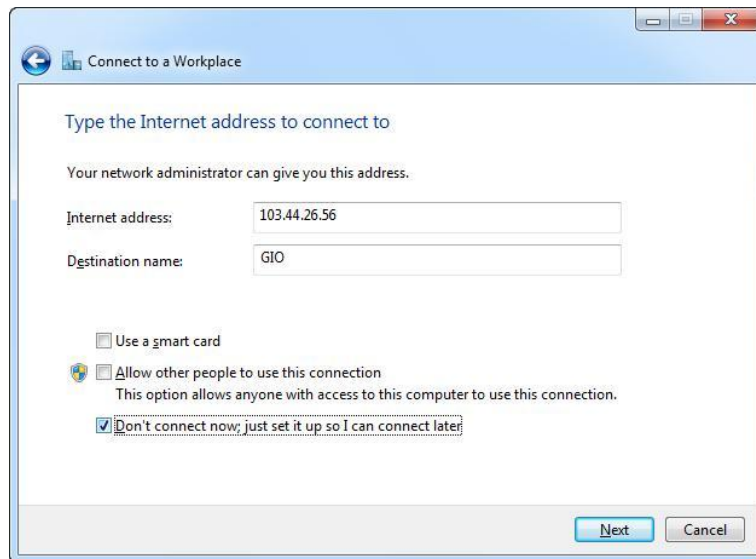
Connect to a Workplace

Type the Internet address to connect to

Your network administrator can give you this address.

Internet address: 103.44.26.56

Destination name: GIO

Use a smart card

Allow other people to use this connection
This option allows anyone with access to this computer to use this connection.

Don't connect now; just set it up so I can connect later

Next Cancel